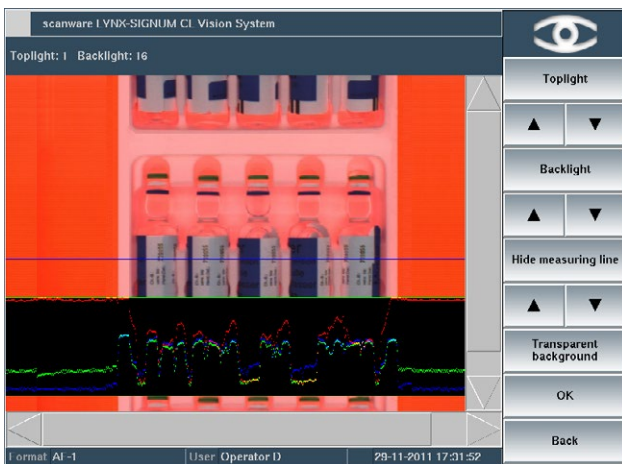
scanware LYNX-SIGNUM CL Vision System

Toplight: 1 Backlight: 16

Toplight

▲ ▼

Backlight

▲ ▼

Hide measuring line

▲ ▼

Transparent background

OK

Back

Format AI -1

User Operator D

29-11-2011 17:31:52